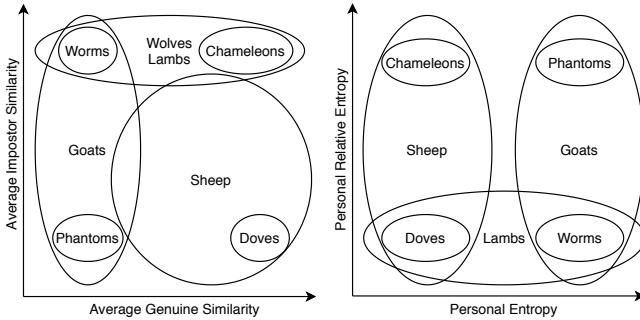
Average Impostor Similarity

Worms

Wolves
Lambs

Chameleons

Goats

Sheep

Phantoms

Doves

Average Genuine Similarity

Personal Relative Entropy

Chameleons

Phantoms

Sheep

Goats

Doves

Lambs

Worms

Personal Entropy